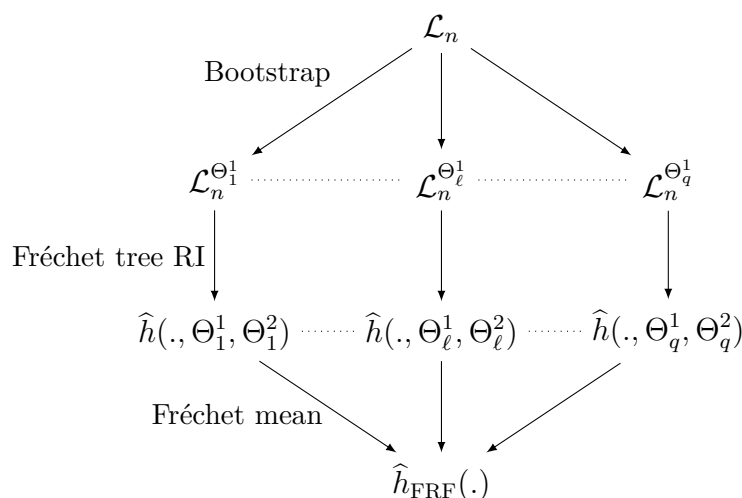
$\mathcal{L}_n$

Bootstrap

$\mathcal{L}_n^{\Theta_1^1}$ $\mathcal{L}_n^{\Theta_\ell^1}$ $\mathcal{L}_n^{\Theta_q^1}$

Fréchet tree RI

$\widehat{h}(., \Theta_1^1, \Theta_1^2)$ $\widehat{h}(., \Theta_\ell^1, \Theta_\ell^2)$ $\widehat{h}(., \Theta_q^1, \Theta_q^2)$

Fréchet mean

$\widehat{h}_{\mathrm{FRF}}(.)$